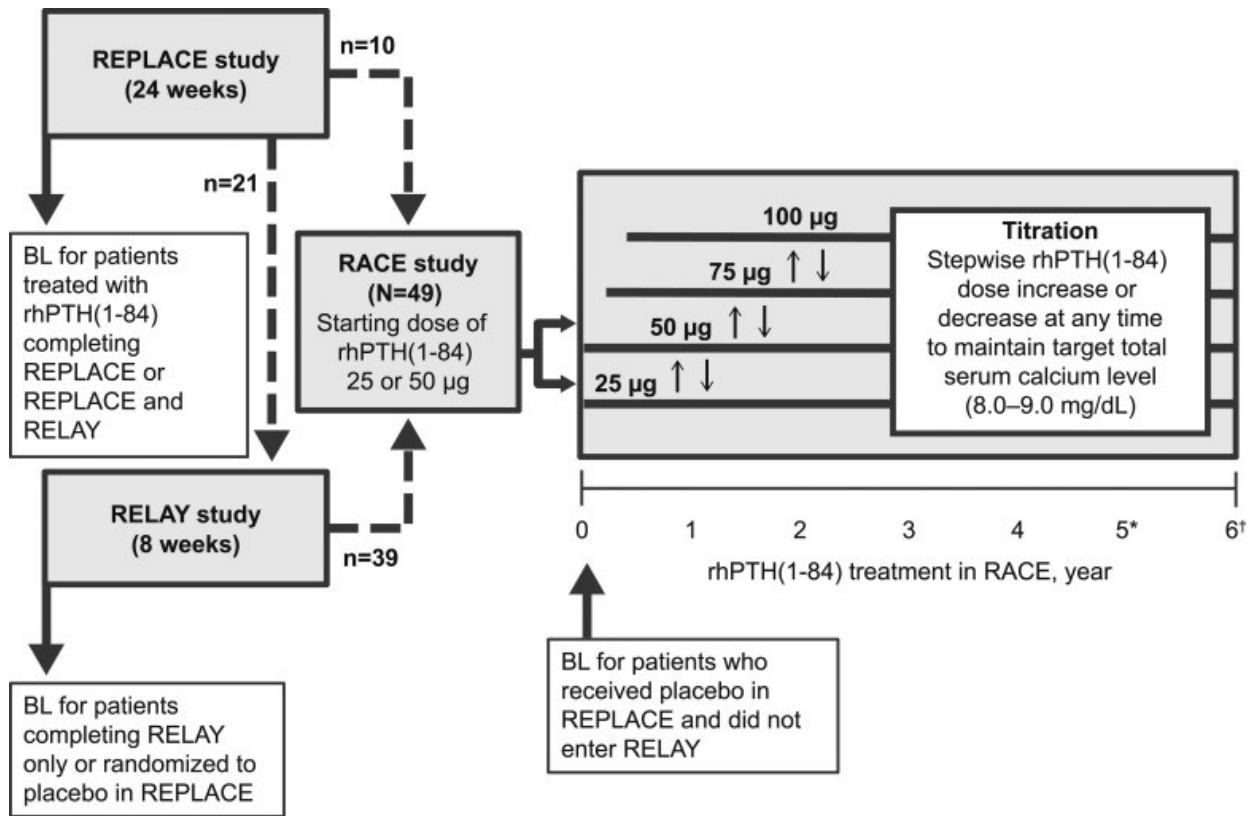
REPLACE study
(24 weeks)

n=10

n=21

BL for patients treated with rhPTH(1-84) completing REPLACE or REPLACE and RELAY

RACE study
(N=49)
Starting dose of rhPTH(1-84) 25 or 50 μg

RELAY study
(8 weeks)

n=39

BL for patients completing RELAY only or randomized to placebo in REPLACE

100 μg

75 μg ↑ ↓

50 μg ↑ ↓

25 μg ↑ ↓

Titration
Stepwise rhPTH(1-84) dose increase or decrease at any time to maintain target total serum calcium level (8.0–9.0 mg/dL)

0 1 2 3 4 5* 6†

rhPTH(1-84) treatment in RACE, year

BL for patients who received placebo in REPLACE and did not enter RELAY